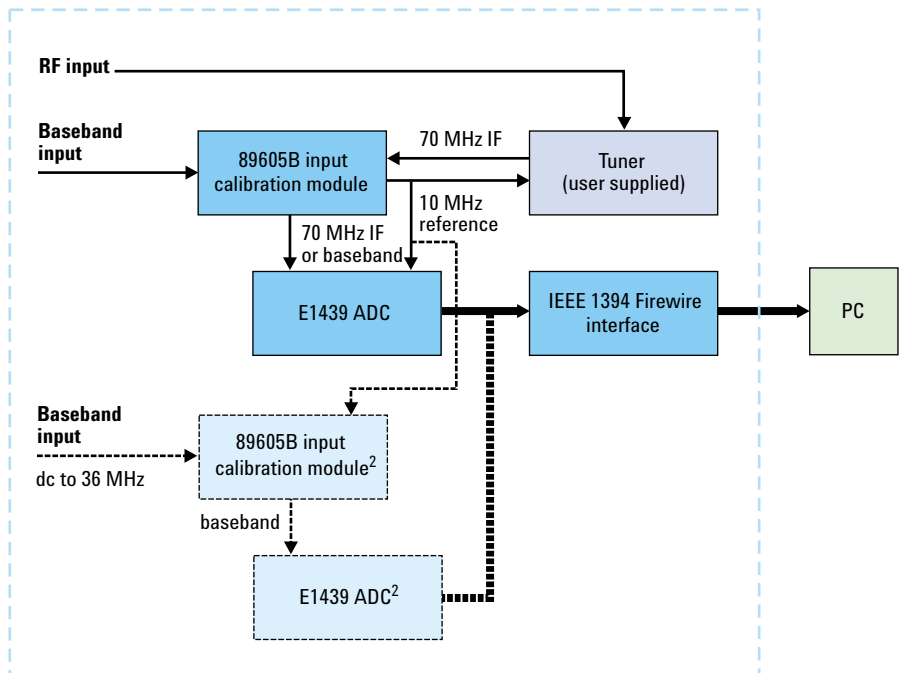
RF input

Baseband input

89605B input calibration module

70 MHz IF

Tuner (user supplied)

10 MHz reference

70 MHz IF or baseband

E1439 ADC

IEEE 1394 Firewire interface

PC

Baseband input

dc to 36 MHz

89605B input calibration module$^2$

baseband

E1439 ADC$^2$